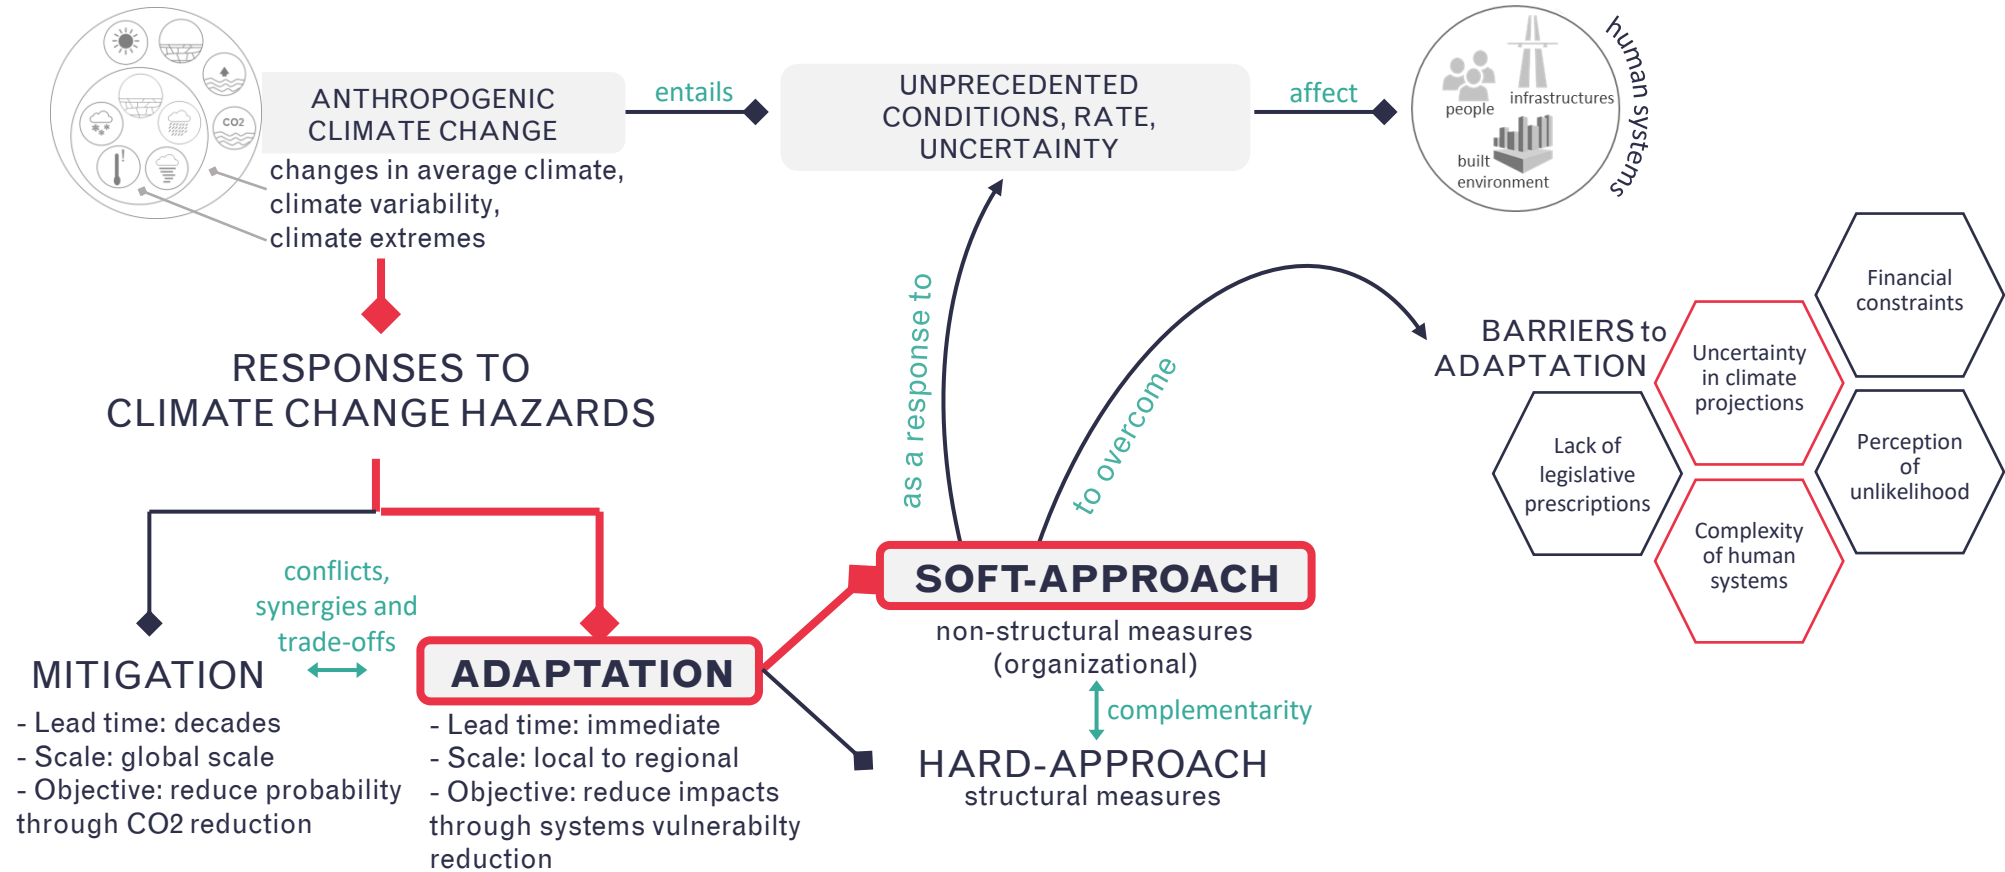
CO2

ANTHROPOGENIC CLIMATE CHANGE

changes in average climate, climate variability, climate extremes

entails

UNPRECEDENTED CONDITIONS, RATE, UNCERTAINTY

affect

people

infrastructures

built environment

human systems

RESPONSES TO CLIMATE CHANGE HAZARDS

as a response to

to overcome

BARRIERS to ADAPTATION

Financial constraints

Uncertainty in climate projections

Lack of legislative prescriptions

Perception of unlikelihood

Complexity of human systems

conflicts, synergies and trade-offs

MITIGATION

- Lead time: decades
- Scale: global scale
- Objective: reduce probability through CO2 reduction

ADAPTATION

- Lead time: immediate
- Scale: local to regional
- Objective: reduce impacts through systems vulnerabilty reduction

SOFT-APPROACH

non-structural measures (organizational)

complementarity

HARD-APPROACH

structural measures